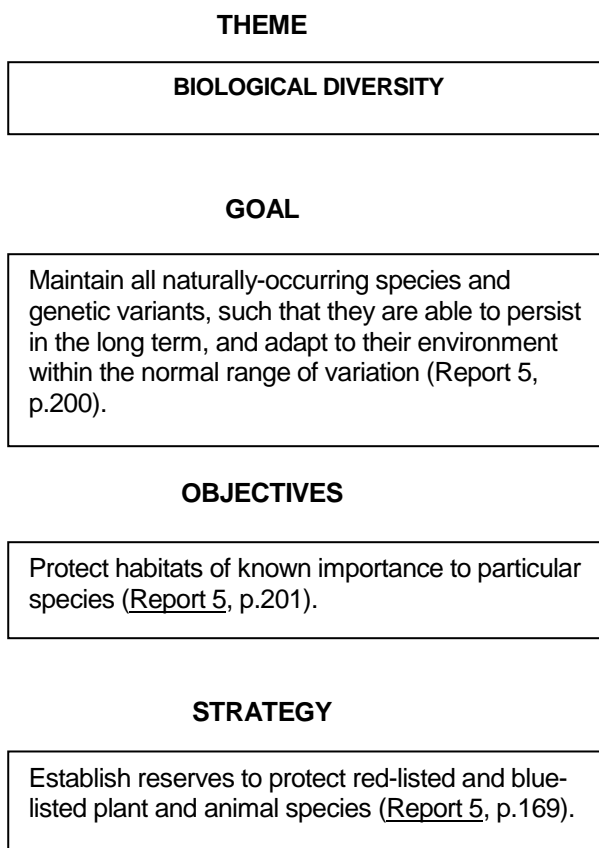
THEME

BIOLOGICAL DIVERSITY

GOAL

Maintain all naturally-occurring species and genetic variants, such that they are able to persist in the long term, and adapt to their environment within the normal range of variation (Report 5, p.200).

OBJECTIVES

Protect habitats of known importance to particular species (Report 5, p.201).

STRATEGY

Establish reserves to protect red-listed and blue-listed plant and animal species (Report 5, p.169).